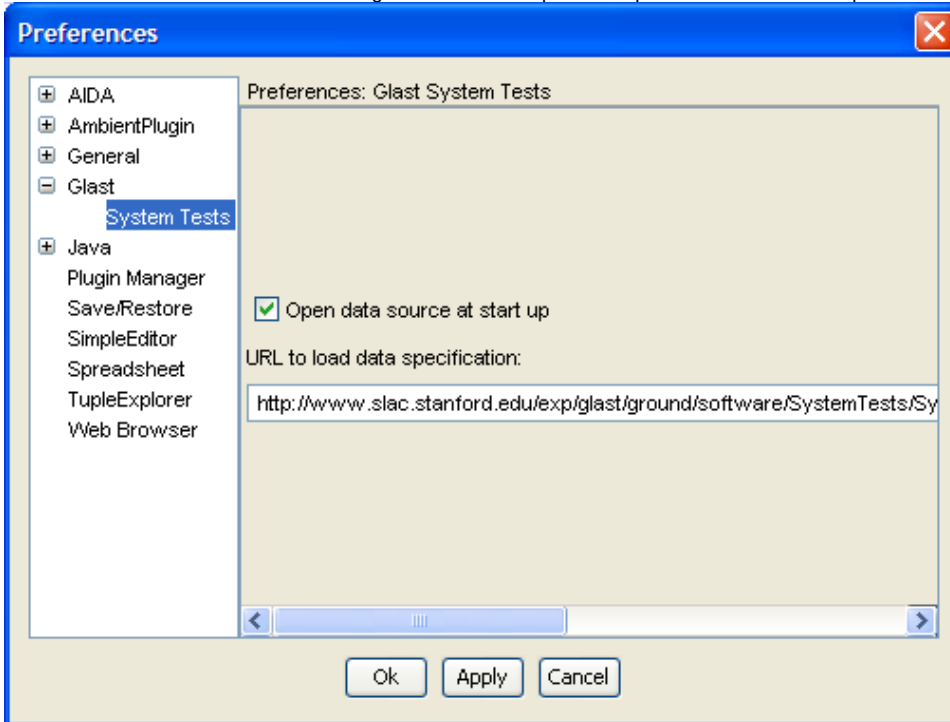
Preferences

AIDA
AmbientPlugin
General
Glast
System Tests
Java
Plugin Manager
Save/Restore
SimpleEditor
Spreadsheet
TupleExplorer
Web Browser

Preferences: Glast System Tests

Open data source at start up

URL to load data specification:

http://www.slac.stanford.edu/exp/glast/ground/software/SystemTests/Sy

Ok Apply Cancel